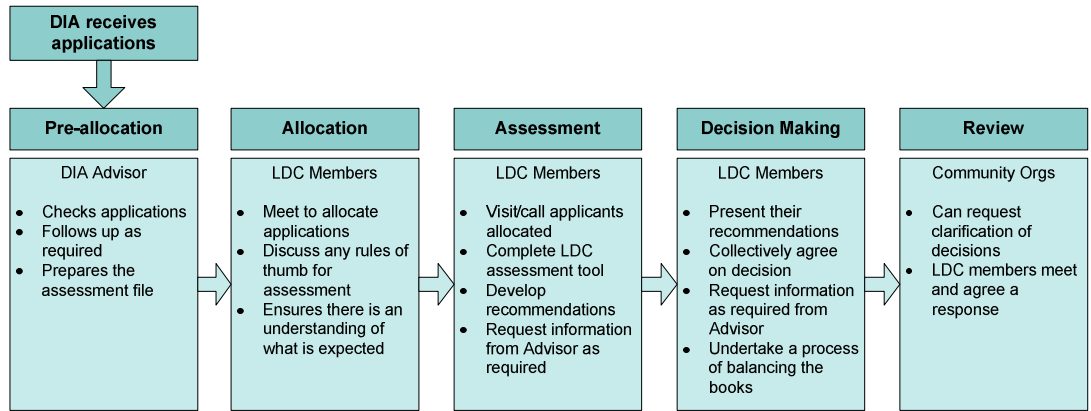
DIA receives applications

Pre-allocation

DIA Advisor

- Checks applications
- Follows up as required
- Prepares the assessment file

Allocation

LDC Members

- Meet to allocate applications
- Discuss any rules of thumb for assessment
- Ensures there is an understanding of what is expected

Assessment

LDC Members

- Visit/call applicants allocated
- Complete LDC assessment tool
- Develop recommendations
- Request information from Advisor as required

Decision Making

LDC Members

- Present their recommendations
- Collectively agree on decision
- Request information as required from Advisor
- Undertake a process of balancing the books

Review

Community Orgs

- Can request clarification of decisions
- LDC members meet and agree a response